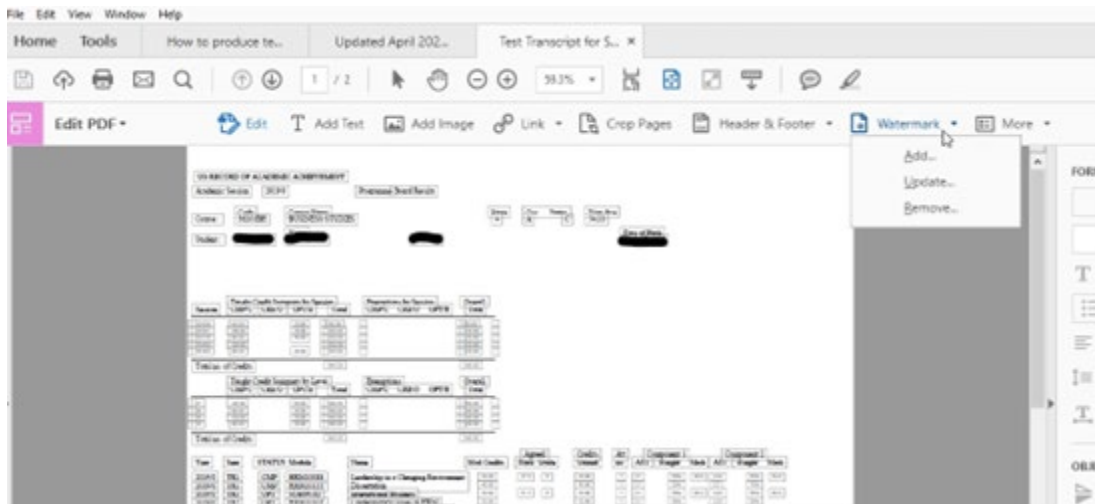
File Edit View Window Help

Home Tools How to produce te... Updated April 202... Test Transcript for S... ×

1 / 2 59.3%

Edit PDF ▾ Edit Add Text Add Image Link ▾ Crop Pages Header & Footer ▾ Watermark ▾ More ▾

Add...
Update...
Remove...

FOR

OBJ

UG RECORD OF ACADEMIC ACHIEVEMENT

Academic Session 2019

Provisional Board Results

Course BUSINESS STUDIES

Student

Date of Birth

Total Credits

Leadership in a Changing Environment

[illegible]